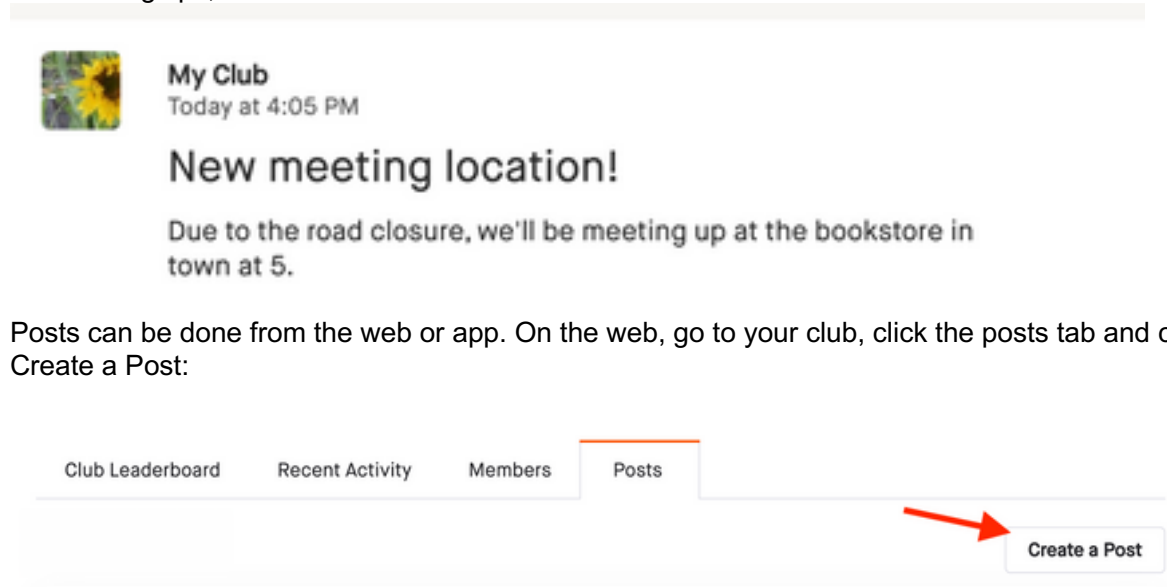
My Club
Today at 4:05 PM

New meeting location!

Due to the road closure, we'll be meeting up at the bookstore in town at 5.

Posts can be done from the web or app. On the web, go to your club, click the posts tab and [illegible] Create a Post:

Club Leaderboard Recent Activity Members Posts

Create a Post